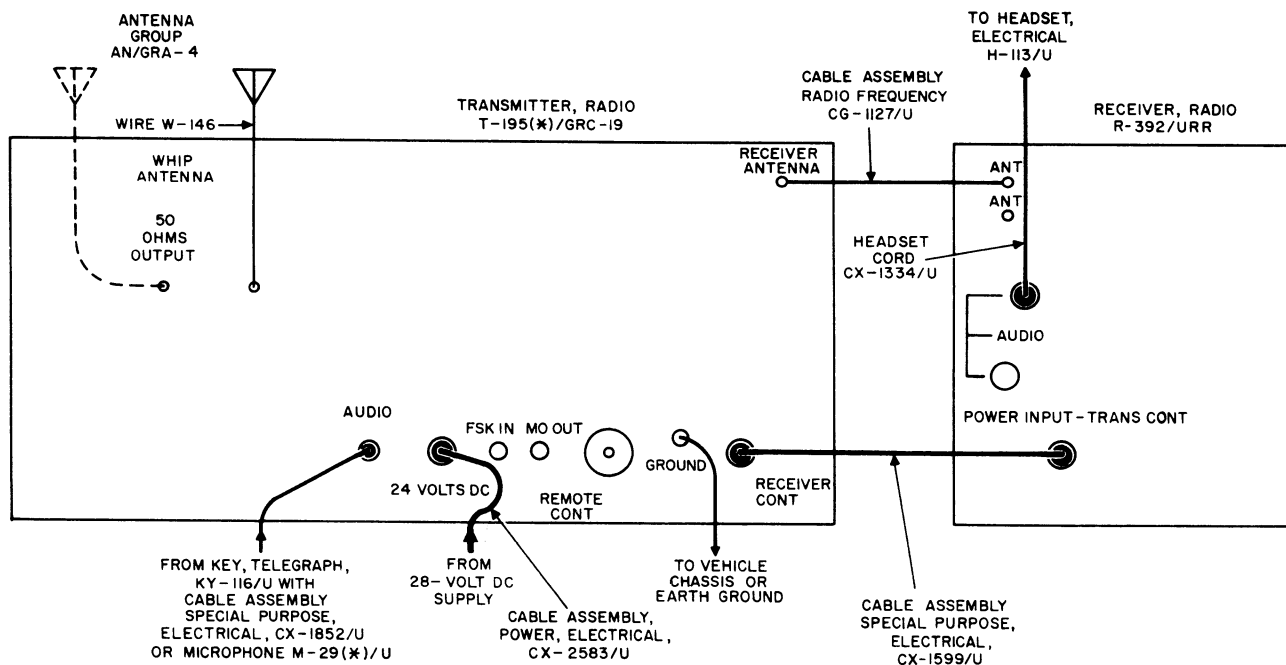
ANTENNA GROUP AN/GRA-4

TO HEADSET, ELECTRICAL H-113/U

CABLE ASSEMBLY RADIO FREQUENCY CG-1127/U

TRANSMITTER, RADIO T-195(*)/GRC-19

RECEIVER, RADIO R-392/URR

WIRE W-146

WHIP ANTENNA

50 OHMS OUTPUT

RECEIVER ANTENNA

ANT

ANT

HEADSET CORD CX-1334/U

AUDIO

AUDIO

FSK IN

MO OUT

GROUND

24 VOLTS DC

REMOTE CONT

RECEIVER CONT

POWER INPUT-TRANS CONT

FROM KEY, TELEGRAPH, KY-116/U WITH CABLE ASSEMBLY SPECIAL PURPOSE, ELECTRICAL, CX-1852/U OR MICROPHONE M-29(*)/U

FROM 28-VOLT DC SUPPLY

CABLE ASSEMBLY, POWER, ELECTRICAL, CX-2583/U

TO VEHICLE CHASSIS OR EARTH GROUND

CABLE ASSEMBLY SPECIAL PURPOSE, ELECTRICAL, CX-1599/U